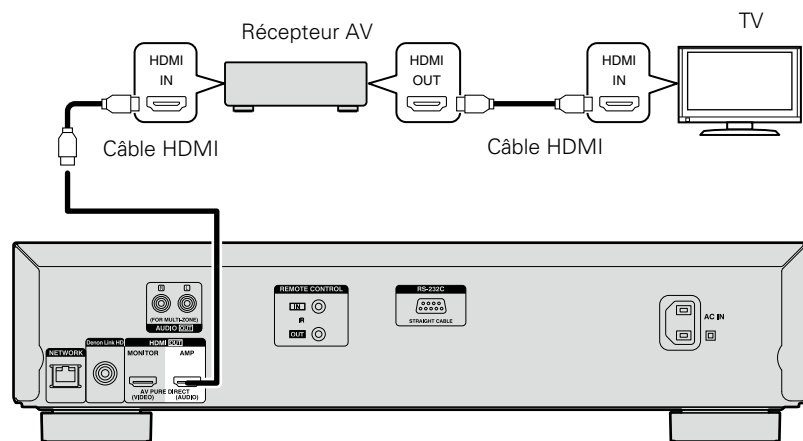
Récepteur AV

TV

HDMI IN

HDMI OUT

HDMI IN

Câble HDMI

Câble HDMI

L R
(FOR MULTI-ZONE)
AUDIO OUT

NETWORK

Denon Link HD

HDMI OUT
MONITOR
AMP
AV PURE DIRECT
(VIDEO)
(AUDIO)

REMOTE CONTROL
IN
IR
OUT

RS-232C
STRAIGHT CABLE

AC IN